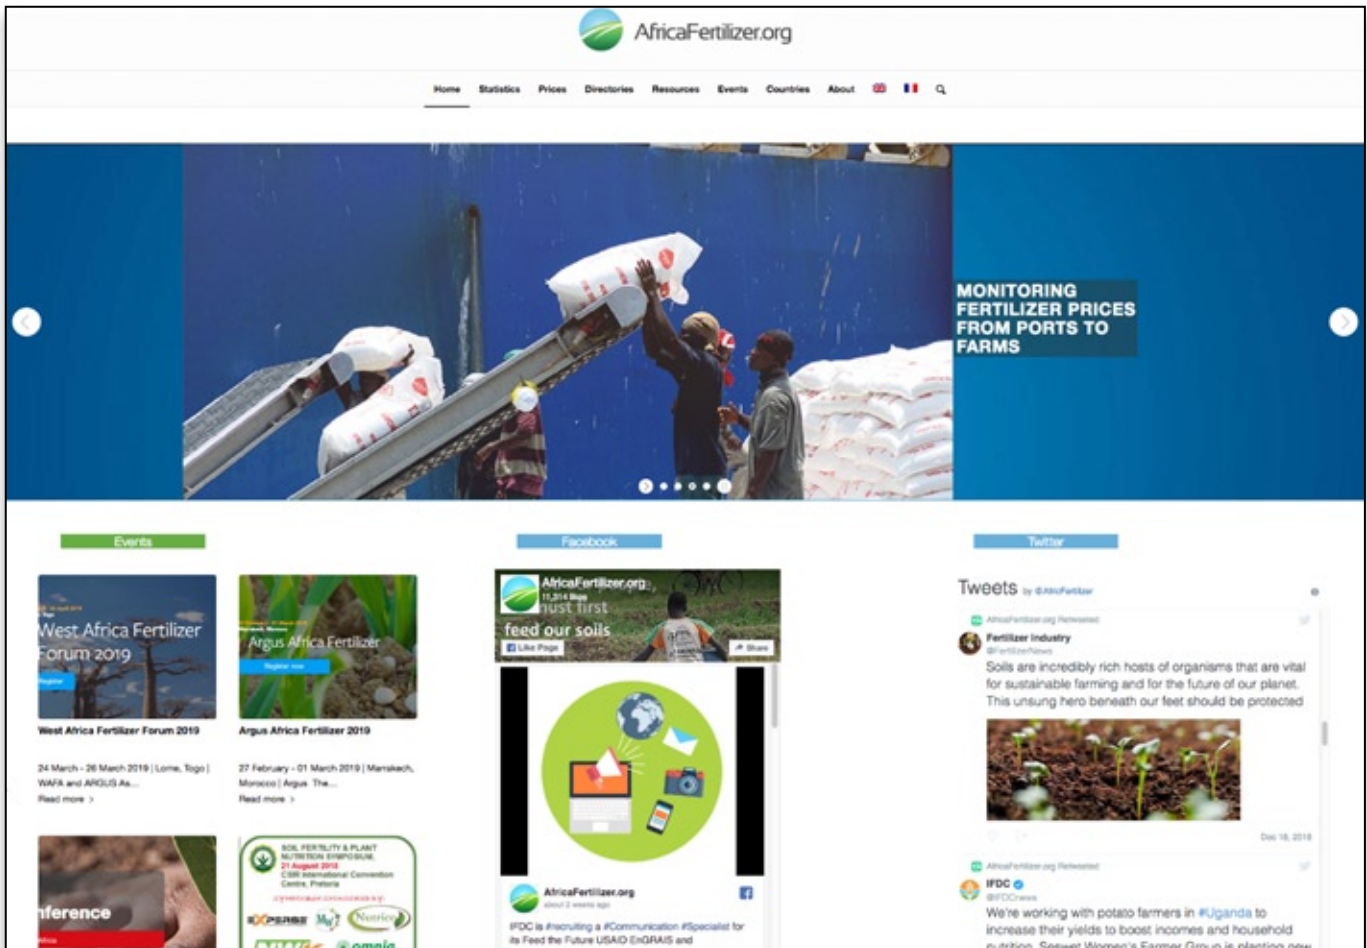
AfricaFertilizer.org

Home Statistics Prices Directories Resources Events Countries About

MONITORING FERTILIZER PRICES FROM PORTS TO FARMS

Events

West Africa Fertilizer Forum 2019

Register

West Africa Fertilizer Forum 2019

24 March - 26 March 2019 | Lome, Togo | WAFA and ARGUS As...

Read more >

Argus Africa Fertilizer

Register now

Argus Africa Fertilizer 2019

27 February - 01 March 2019 | Marrakech, Morocco | Argus The...

Read more >

nference

SOIL FERTILITY & PLANT NUTRITION SYMPOSIUM, 21 August 2018 CSIR International Convention Centre, Pretoria

Facebook

AfricaFertilizer.org
11,314 likes

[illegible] first feed our soils

Like Page

Share

AfricaFertilizer.org
about 2 weeks ago

IFDC is #recruiting a #Communication #Specialist for its Feed the Future USAID EnGRAIS and

Twitter

Tweets by @AfricaFertilizer

AfricaFertilizer.org Retweeted
Fertilizer Industry
@FertilizerNews
Soils are incredibly rich hosts of organisms that are vital for sustainable farming and for the future of our planet. This unsung hero beneath our feet should be protected

Dec 18, 2018

AfricaFertilizer.org Retweeted
IFDC
@IFDCnews
We're working with potato farmers in #Uganda to increase their yields to boost incomes and household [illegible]